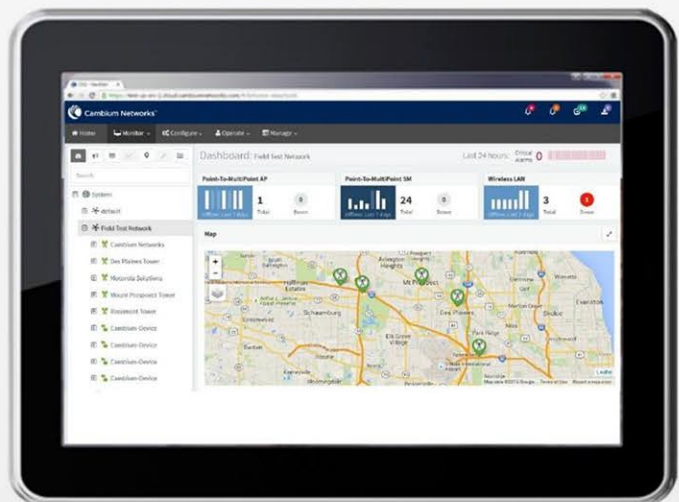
Cambium Networks

Home Monitor Configure Operate Manage

Dashboard: Field Test Network

Last 24 hours: Critical alarms 0

Search

System

default

Field Test Network

Cambium Networks

Des Plaines Tower

Motorola Solutions

Mount Prospect Tower

Rosemont Tower

Cambium-Device

Cambium-Device

Cambium-Device

Cambium-Device

Point-To-MultiPoint AP

1 Total

0 Down

Point-To-MultiPoint SM

24 Total

0 Down

Wireless LAN

3 Total

3 Down

Map

Schaumburg

Mt Prospect

Des Plaines

Elk Grove Village

Evanston

Leaflet